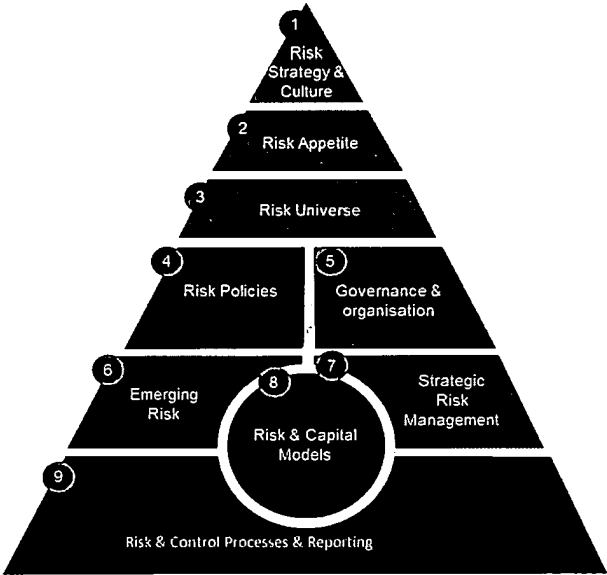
1
Risk Strategy & Culture

2
Risk Appetite

3
Risk Universe

4
Risk Policies

5
Governance & organisation

6
Emerging Risk

8
Risk & Capital Models

7
Strategic Risk Management

9
Risk & Control Processes & Reporting